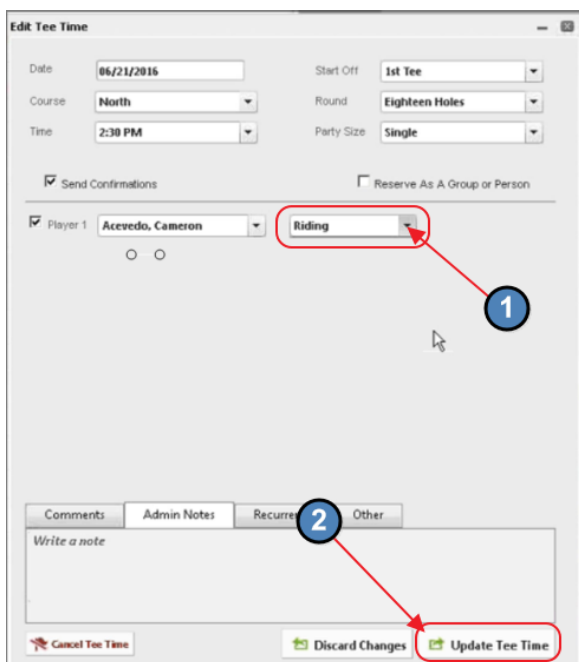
Edit Tee Time

Date 06/21/2016
Course North
Time 2:30 PM

Start Off 1st Tee
Round Eighteen Holes
Party Size Single

Send Confirmations
Reserve As A Group or Person

Player 1 Acevedo, Cameron
Riding

1

2

Comments
Admin Notes
Recurre
Other

Write a note

Cancel Tee Time
Discard Changes
Update Tee Time